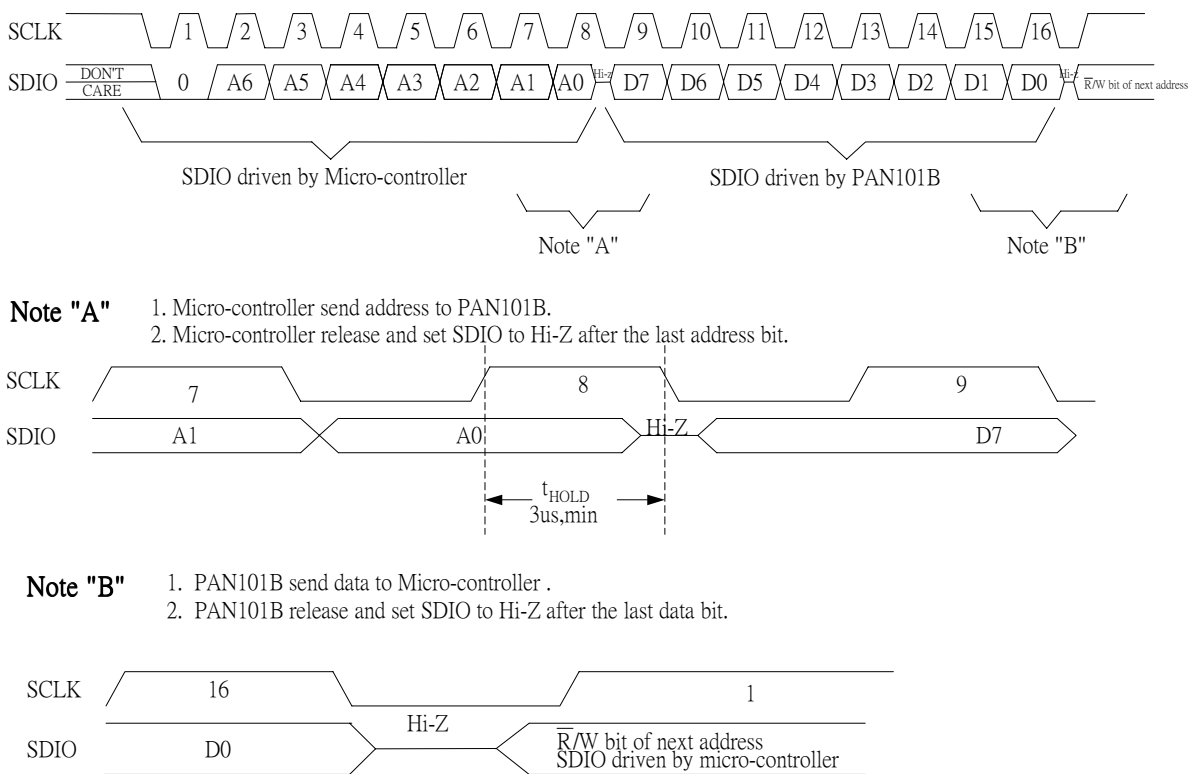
SCLK 1 2 3 4 5 6 7 8 9 10 11 12 13 14 15 16

SDIO DON'T CARE 0 A6 A5 A4 A3 A2 A1 A0 Hi-Z D7 D6 D5 D4 D3 D2 D1 D0 Hi-Z $\overline{R}$/W bit of next address

SDIO driven by Micro-controller

SDIO driven by PAN101B

Note "A"

Note "B"

Note "A"
1. Micro-controller send address to PAN101B.
2. Micro-controller release and set SDIO to Hi-Z after the last address bit.

SCLK 7 8 9

SDIO A1 A0 Hi-Z D7

$t_{HOLD}$
3us,min

Note "B"
1. PAN101B send data to Micro-controller .
2. PAN101B release and set SDIO to Hi-Z after the last data bit.

SCLK 16 1

SDIO D0 Hi-Z $\overline{R}$/W bit of next address
SDIO driven by micro-controller